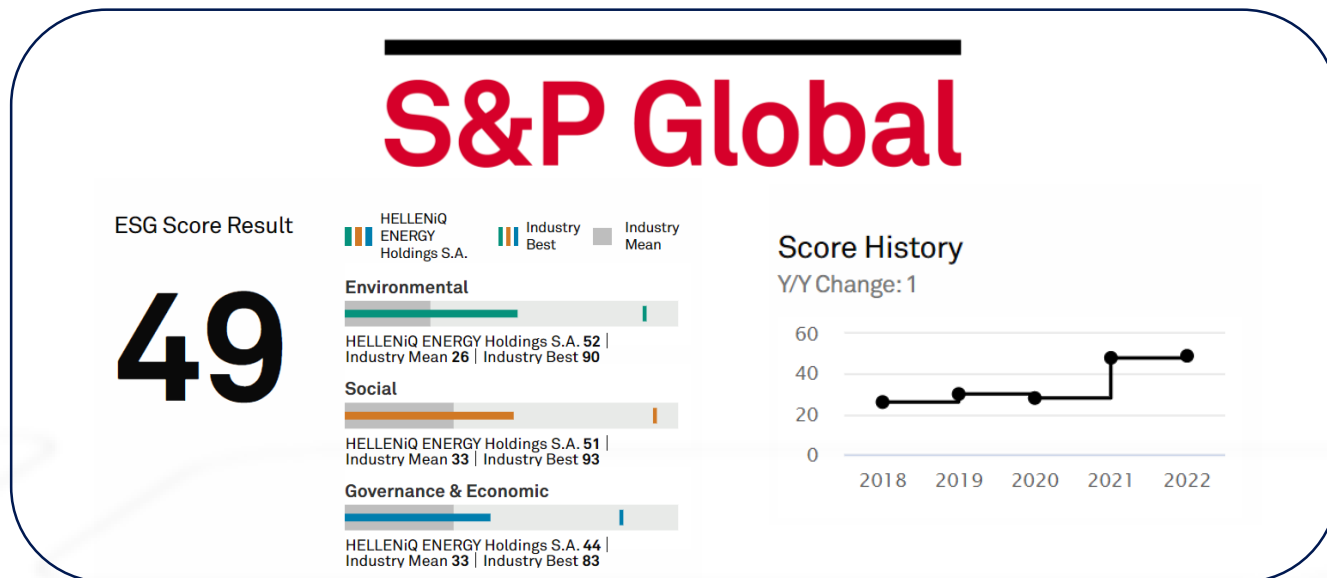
S&P Global

ESG Score Result

49

HELLENiQ ENERGY Holdings S.A.
Industry Best
Industry Mean

Environmental
HELLENiQ ENERGY Holdings S.A. **52** | Industry Mean **26** | Industry Best **90**

Social
HELLENiQ ENERGY Holdings S.A. **51** | Industry Mean **33** | Industry Best **93**

Governance & Economic
HELLENiQ ENERGY Holdings S.A. **44** | Industry Mean **33** | Industry Best **83**

Score History
Y/Y Change: 1

60
40
20
0
2018 2019 2020 2021 2022